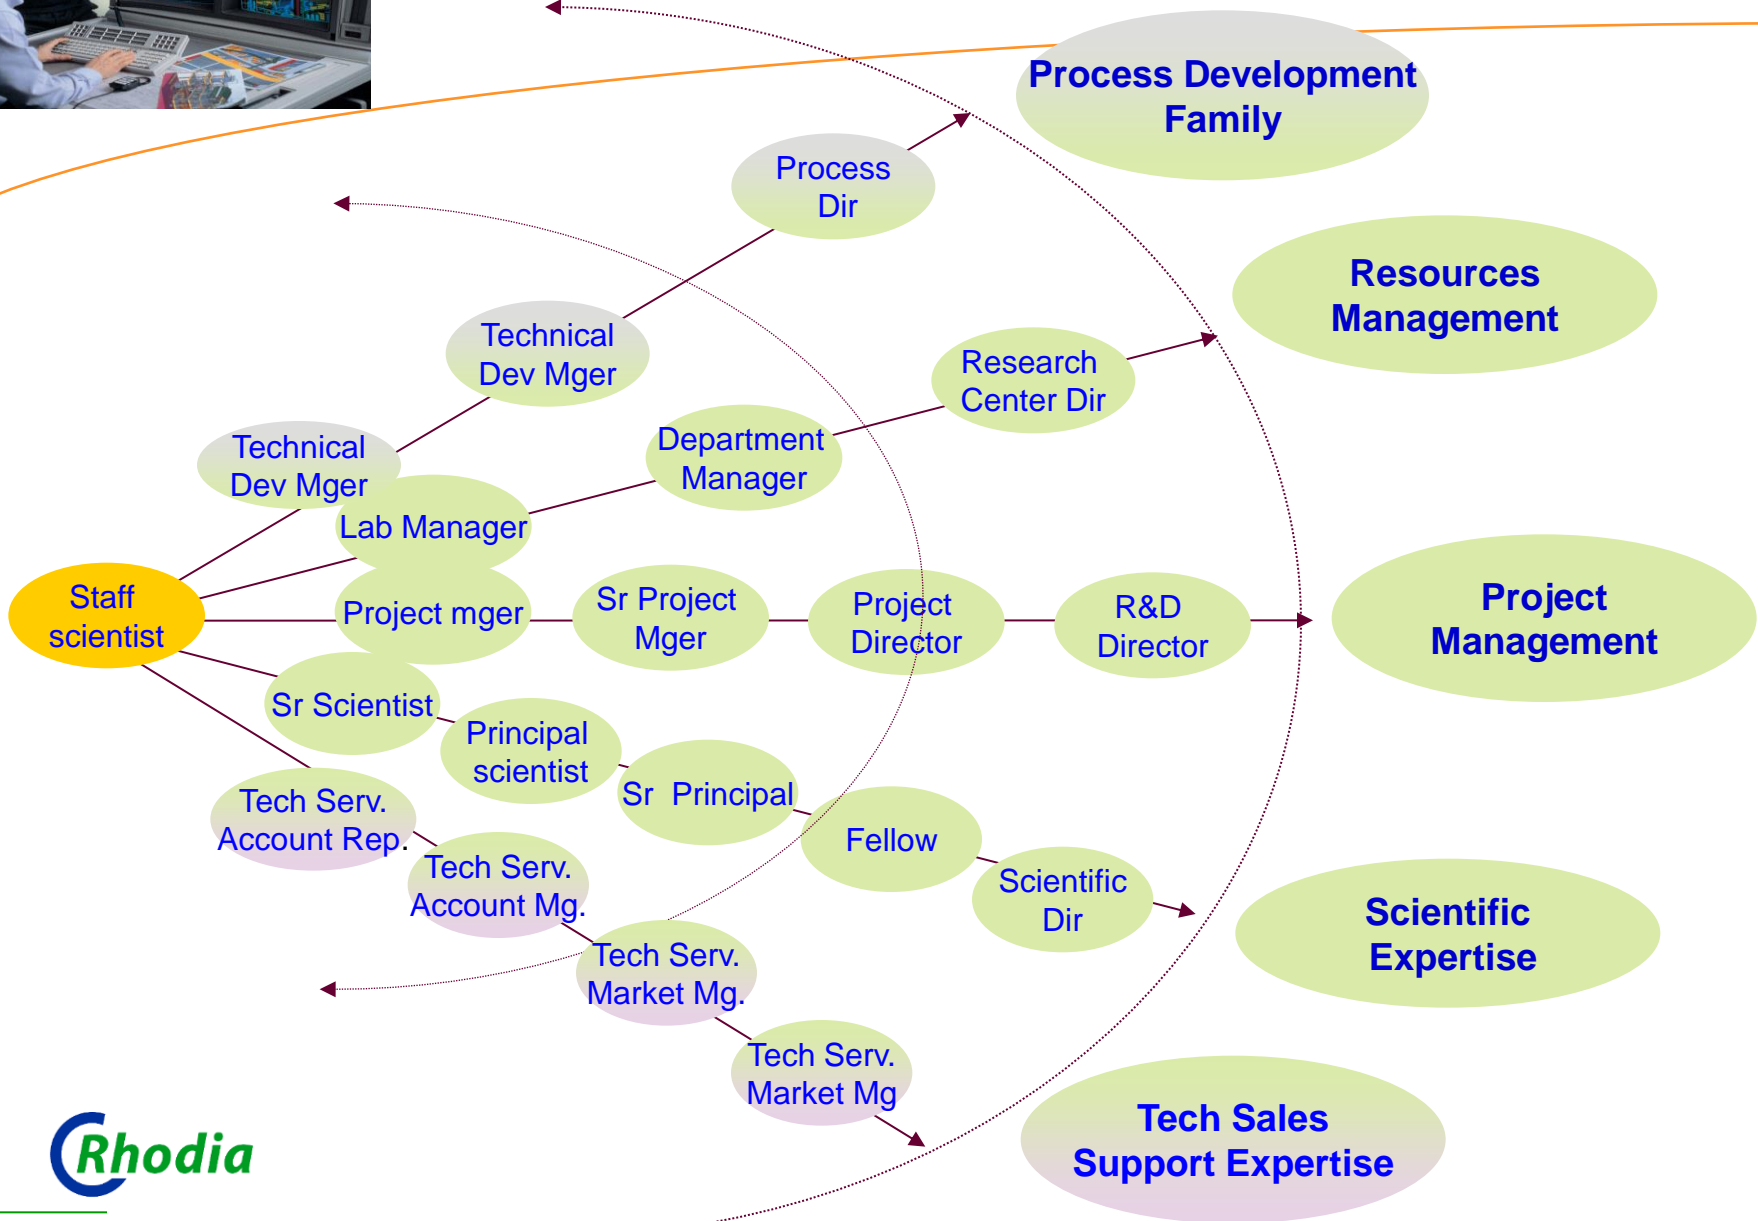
Process Development Family

Resources Management

Project Management

Scientific Expertise

Tech Sales Support Expertise

Process Dir

Technical Dev Mger

Technical Dev Mger

Research Center Dir

Department Manager

Lab Manager

Staff scientist

Project mger

Sr Project Mger

Project Director

R&D Director

Sr Scientist

Principal scientist

Sr Principal

Fellow

Scientific Dir

Tech Serv. Account Rep.

Tech Serv. Account Mg.

Tech Serv. Market Mg.

Tech Serv. Market Mg

Rhodia